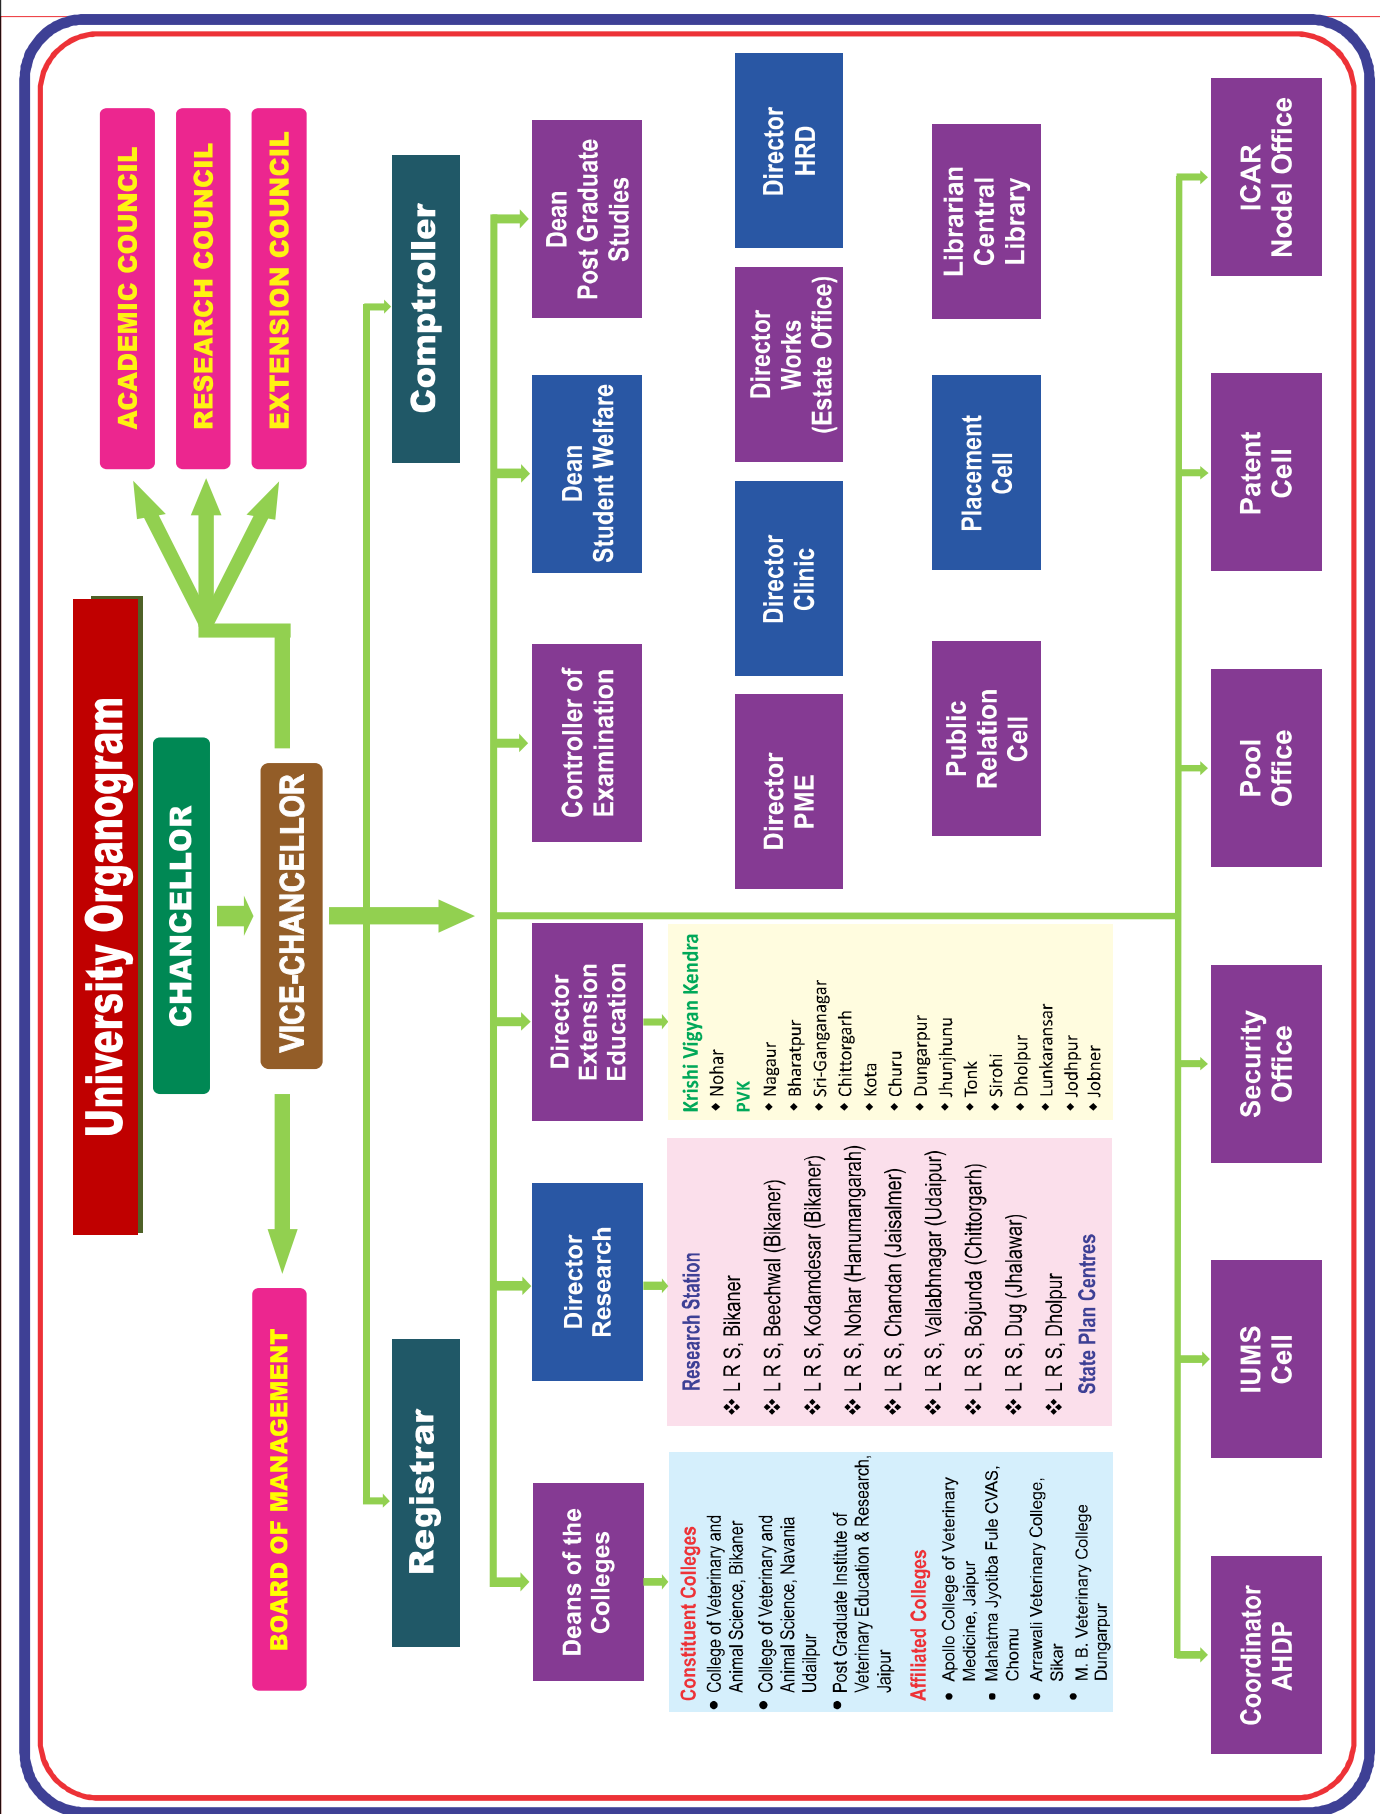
University Organogram

CHANCELLOR

VICE-CHANCELLOR

ACADEMIC COUNCIL

RESEARCH COUNCIL

EXTENSION COUNCIL

BOARD OF MANAGEMENT

Comptroller

Registrar

Deans of the Colleges

Constituent Colleges
• College of Veterinary and Animal Science, Bikaner
• College of Veterinary and Animal Science, Navania Udaipur
• Post Graduate Institute of Veterinary Education & Research, Jaipur

Affiliated Colleges
• Apollo College of Veterinary Medicine, Jaipur
• Mahatma Jyotiba Fule CVAS, Chomu
• Arrawali Veterinary College, Sikar
• M. B. Veterinary College Dungarpur

Director Research

Research Station
❖ L R S, Bikaner
❖ L R S, Beechwal (Bikaner)
❖ L R S, Kodamdesar (Bikaner)
❖ L R S, Nohar (Hanumangarah)
❖ L R S, Chandan (Jaisalmer)
❖ L R S, Vallabhnagar (Udaipur)
❖ L R S, Bojunda (Chittorgarh)
❖ L R S, Dug (Jhalawar)
❖ L R S, Dholpur
State Plan Centres

Director Extension Education

Krishi Vigyan Kendra
• Nohar
PVK
• Nagaur
• Bharatpur
• Sri-Ganganagar
• Chittorgarh
• Kota
• Churu
• Dungarpur
• Jhunjhunu
• Tonk
• Sirohi
• Dholpur
• Lunkaransar
• Jodhpur
• Jobner

Controller of Examination

Dean Student Welfare

Dean Post Graduate Studies

Director PME

Director Clinic

Director Works (Estate Office)

Director HRD

Public Relation Cell

Placement Cell

Librarian Central Library

Coordinator AHDP

IUMS Cell

Security Office

Pool Office

Patent Cell

ICAR Nodel Office